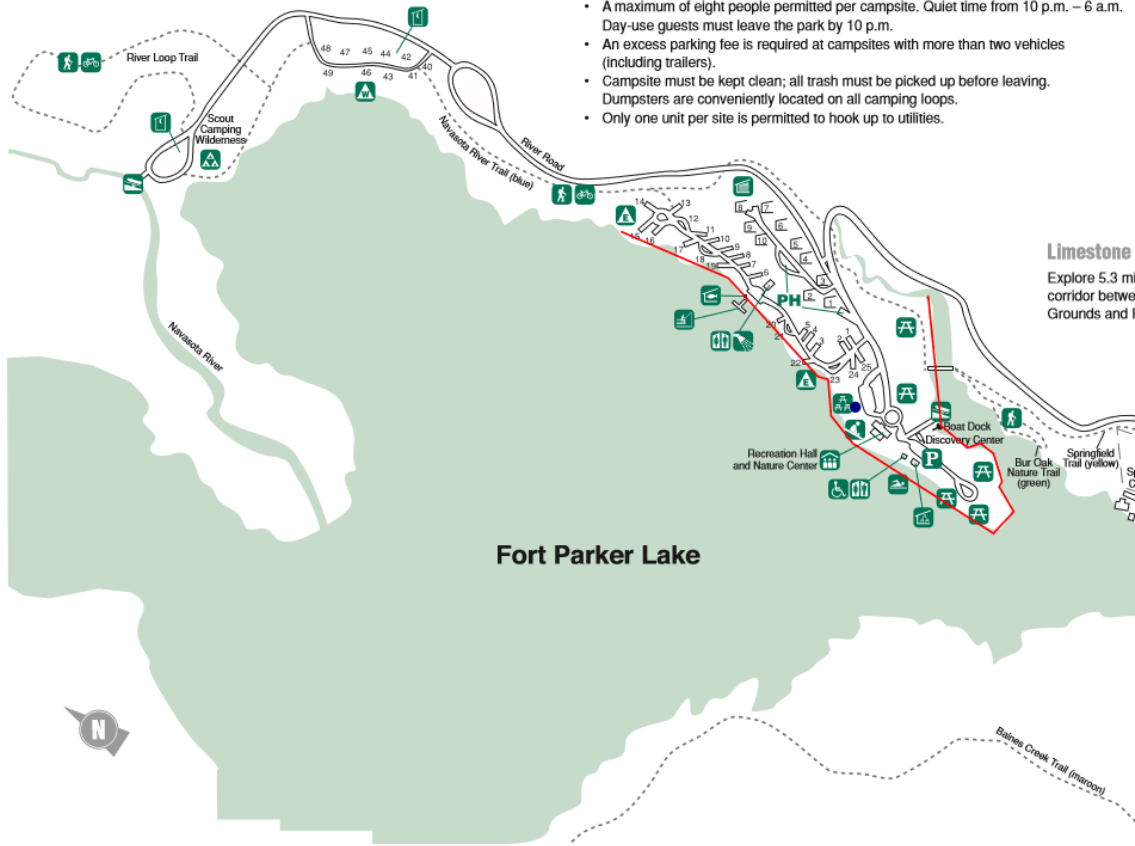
• A maximum of eight people permitted per campsite. Quiet time from 10 p.m. – 6 a.m. Day-use guests must leave the park by 10 p.m.
• An excess parking fee is required at campsites with more than two vehicles (including trailers).
• Campsite must be kept clean; all trash must be picked up before leaving. Dumpsters are conveniently located on all camping loops.
• Only one unit per site is permitted to hook up to utilities.

River Loop Trail

48 47 45 44 42 40
49 46 43 41

Scout Camping Wilderness

Navasota River Trail (blue)

River Road

Navasota River

E

14 13 12 11 10 9 8 7 6 5 4 3 2 1
15 16 17 18 19

PH

20 21 22 23 24 25

E

Limestone

Explore 5.3 mi
corridor betwe
Grounds and

Boat Dock
Discovery Center

Recreation Hall and Nature Center

P

Bur Oak Nature Trail (green)

Springfield Trail (yellow)

Fort Parker Lake

N

Baines Creek Trail (maroon)